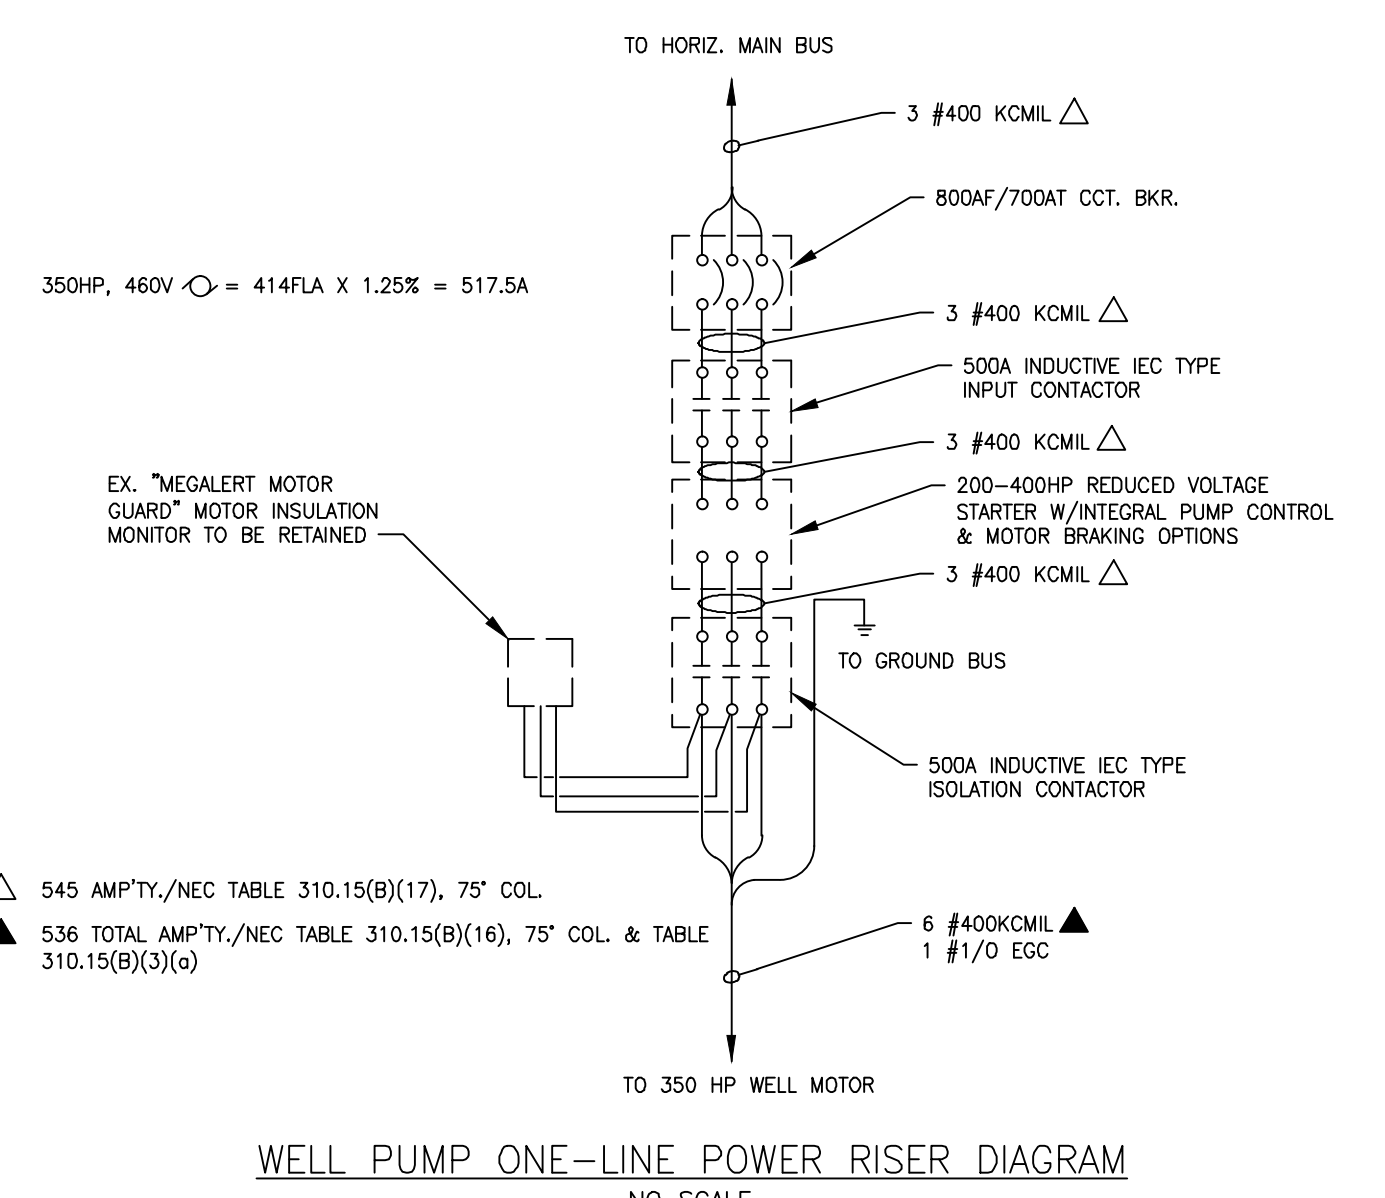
TO HORIZ. MAIN BUS

3 #400 KCMIL △

800AF/700AT CCT. BKR.

350HP, 460V ⏀ = 414FLA X 1.25% = 517.5A

3 #400 KCMIL △

500A INDUCTIVE IEC TYPE INPUT CONTACTOR

3 #400 KCMIL △

EX. "MEGALERT MOTOR GUARD" MOTOR INSULATION MONITOR TO BE RETAINED

200-400HP REDUCED VOLTAGE STARTER W/INTEGRAL PUMP CONTROL & MOTOR BRAKING OPTIONS

3 #400 KCMIL △

TO GROUND BUS

500A INDUCTIVE IEC TYPE ISOLATION CONTACTOR

△ 545 AMP'TY./NEC TABLE 310.15(B)(17), 75° COL.

▲ 536 TOTAL AMP'TY./NEC TABLE 310.15(B)(16), 75° COL. & TABLE 310.15(B)(3)(a)

6 #400KCMIL ▲
1 #1/0 EGC

TO 350 HP WELL MOTOR

WELL PUMP ONE-LINE POWER RISER DIAGRAM

NO SCALE